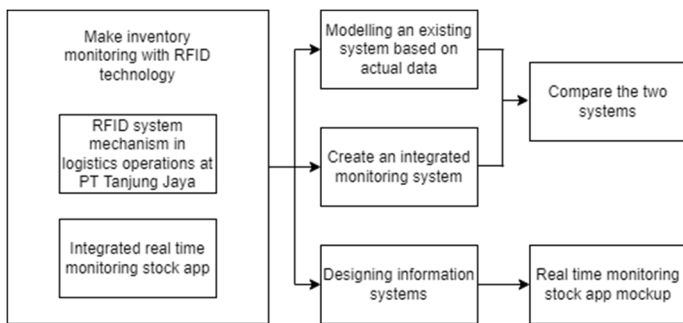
Make inventory monitoring with RFID technology

RFID system mechanism in logistics operations at PT Tanjung Jaya

Integrated real time monitoring stock app

Modelling an existing system based on actual data

Create an integrated monitoring system

Compare the two systems

Designing information systems

Real time monitoring stock app mockup